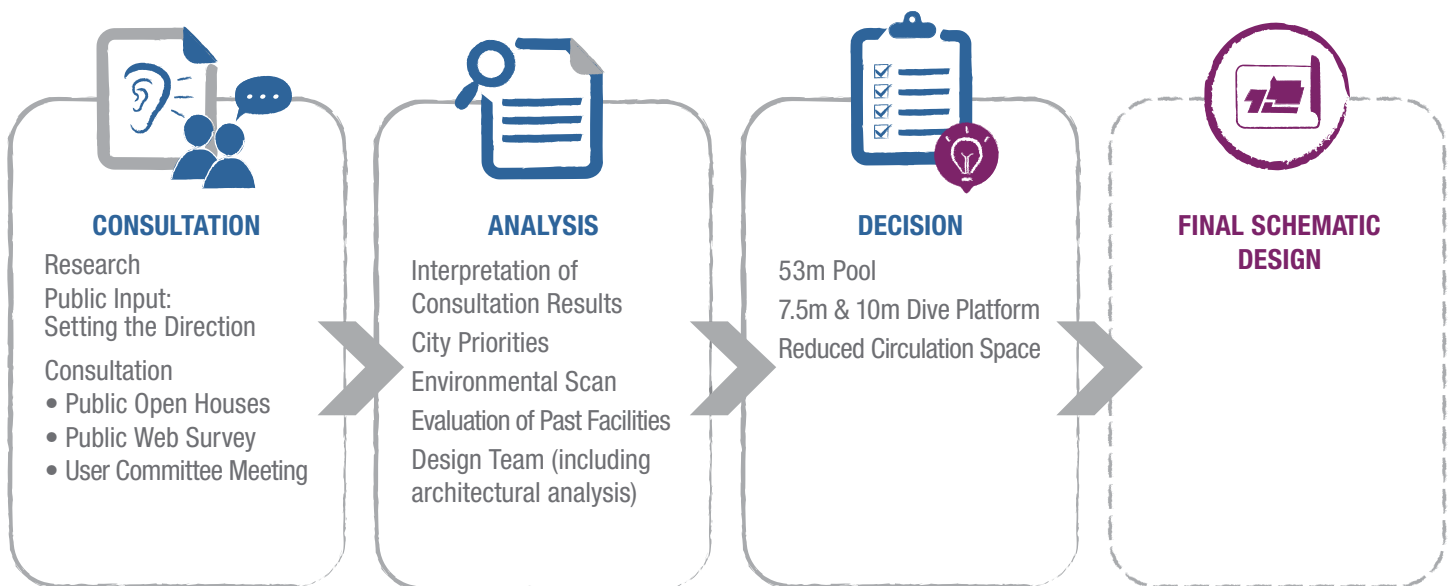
CONSULTATION

Research

Public Input: Setting the Direction

Consultation

• Public Open Houses
• Public Web Survey
• User Committee Meeting

ANALYSIS

Interpretation of Consultation Results

City Priorities

Environmental Scan

Evaluation of Past Facilities

Design Team (including architectural analysis)

DECISION

53m Pool

7.5m & 10m Dive Platform

Reduced Circulation Space

FINAL SCHEMATIC DESIGN